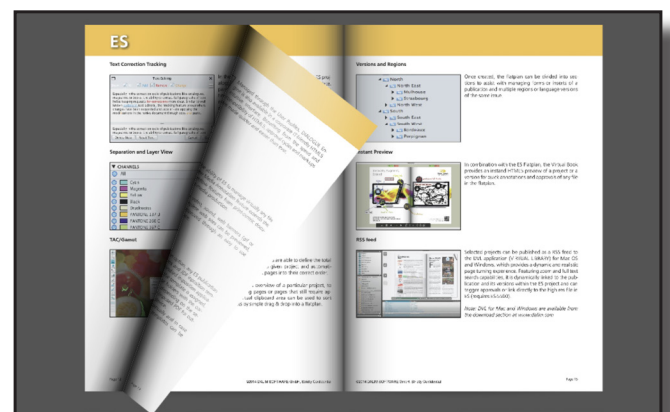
ES

Text Correction Tracking

Separation and Layer View

▼ CHANNELS

All

Cyan

Magenta

Yellow

Black

Seashadow

PANTONE 107 C

PANTONE 206 C

PANTONE 201 C

TAC/Gamut

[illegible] are able to define the total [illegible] given project, and as Gamut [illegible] pages are then correct under

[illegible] overview of a particular project, to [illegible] pages or pages that still require ap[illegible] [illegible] clipboard view can be used to sort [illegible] by simple drag & drop into a Flatplan.

Versions and Regions

North

North East

Northwest

Schleeberg

North West

South

South East

South West

Southwest

Phase green

Once created, the Flatplan can be divided into sections to assist with managing forms or inserts of a publication and multiple regions or language versions off the same issue.

Instant Preview

In combination with the ES Flatplan, the Virtual Book provides an instant HTML5 preview of a project or a version for quick overviews and approval of any file in the flatplan.

RSS feed

Selected projects can be published as a RSS feed to the SVIA application (V ISUAL I MAGE) for Mac OS and Windows, which provides a dynamic and realistic page turning experience. Featuring zoom and full text search capabilities, it is dynamically linked to the publication and its versions within the ES project and can trigger approvals or link directly to the Flatplan File in ES (requires v5.x.x.x).

Note: DVC for Mac and Windows are available from the download section at www.dalim.com

Page 14

Page 15